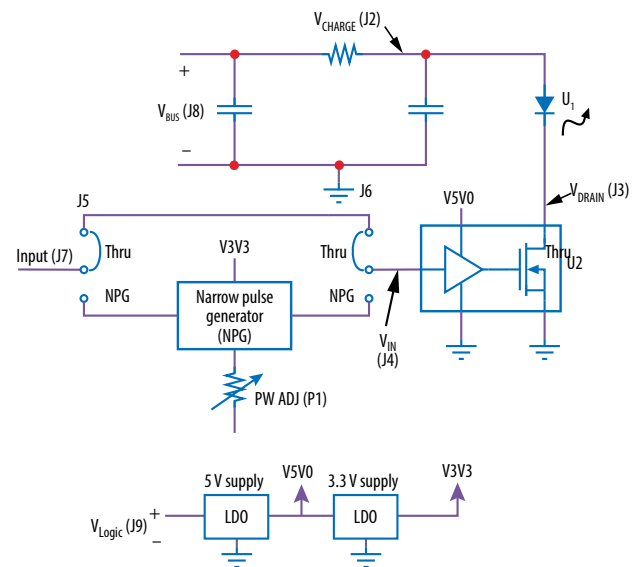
$V_{CHARGE}$ (J2)

+

$V_{BUS}$ (J8)

−

J6

$U_1$

$V_{DRAIN}$ (J3)

J5

V5V0

Input (J7)

Thru

V3V3

Thru

Thru

U2

NPG

Narrow pulse generator (NPG)

NPG

$V_{IN}$ (J4)

PW ADJ (P1)

5 V supply

V5V0

3.3 V supply

V3V3

$V_{Logic}$ (J9)

+

−

LDO

LDO